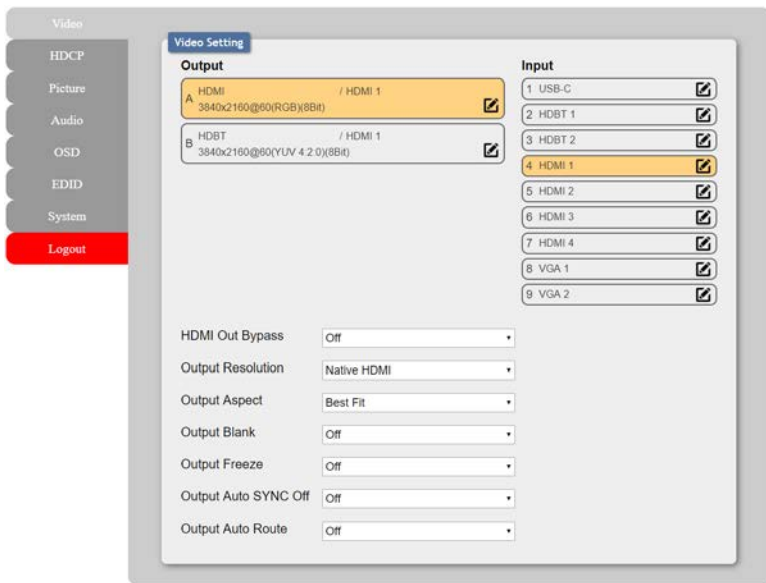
Video
HDCP
Picture
Audio
OSD
EDID
System
Logout

Video Setting

Output

A HDMI / HDMI 1
3840x2160@60(RGB)(8Bit)

B HDBT / HDMI 1
3840x2160@60(YUV 4:2:0)(8Bit)

Input

1 USB-C
2 HDBT 1
3 HDBT 2
4 HDMI 1
5 HDMI 2
6 HDMI 3
7 HDMI 4
8 VGA 1
9 VGA 2

HDMI Out Bypass Off
Output Resolution Native HDMI
Output Aspect Best Fit
Output Blank Off
Output Freeze Off
Output Auto SYNC Off Off
Output Auto Route Off